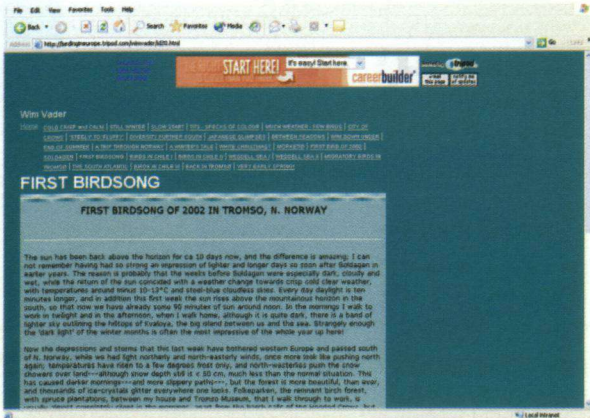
File Edit View Favorites Tools Help

Back Search Favorites Media

Address http://birdingineurope.tripod.com/wimvader/620.html

Go

START HERE! It's easy! Start here careerbuilder

Wim Vader

FIRST BIRDSONG

FIRST BIRDSONG OF 2002 IN TROMSO, N. NORWAY

The sun has been back above the horizon for ca 10 days now, and the difference is amazing. I can not remember having had so strong an impression of lighter and longer days so soon after Soldagen in earlier years. The reason is probably that the weeks before Soldagen were especially dark, cloudy and wet, while the return of the sun coincided with a weather change towards crisp cold clear weather, with temperatures around minus 10-12°C and steel-blue cloudless skies. Every day daylight is ten minutes longer, and in addition this first week the sun rises above the mountainous horizon in the south, so that now we have already some 90 minutes of sun around noon. In the mornings I walk to work in twilight and in the afternoon, when I walk home, although it is quite dark, there is a band of lighter sky outlining the hilltops of Kvaloya, the big island between us and the sea. Strangely enough the 'dark light' of the winter months is often the most impressive of the whole year up here!

Now the depressions and storms that this last week have bothered western Europe and passed south of N. Norway, while we had light northerly and north-easterly winds, once more look like pushing north again; temperatures have risen to a few degrees frost only, and north-westerlies push the snow showers over land---although snow depth still is < 50 cm, much less than the normal situation. This has caused darker mornings---and more slippery paths---, but the forest is more beautiful, than ever, and thousands of ice-crystals glitter everywhere one looks. Folkeparken, the remnant birch forest with spruce plantations, between my house and Tromsø Museum, that I walk through to work, is

Local intranet